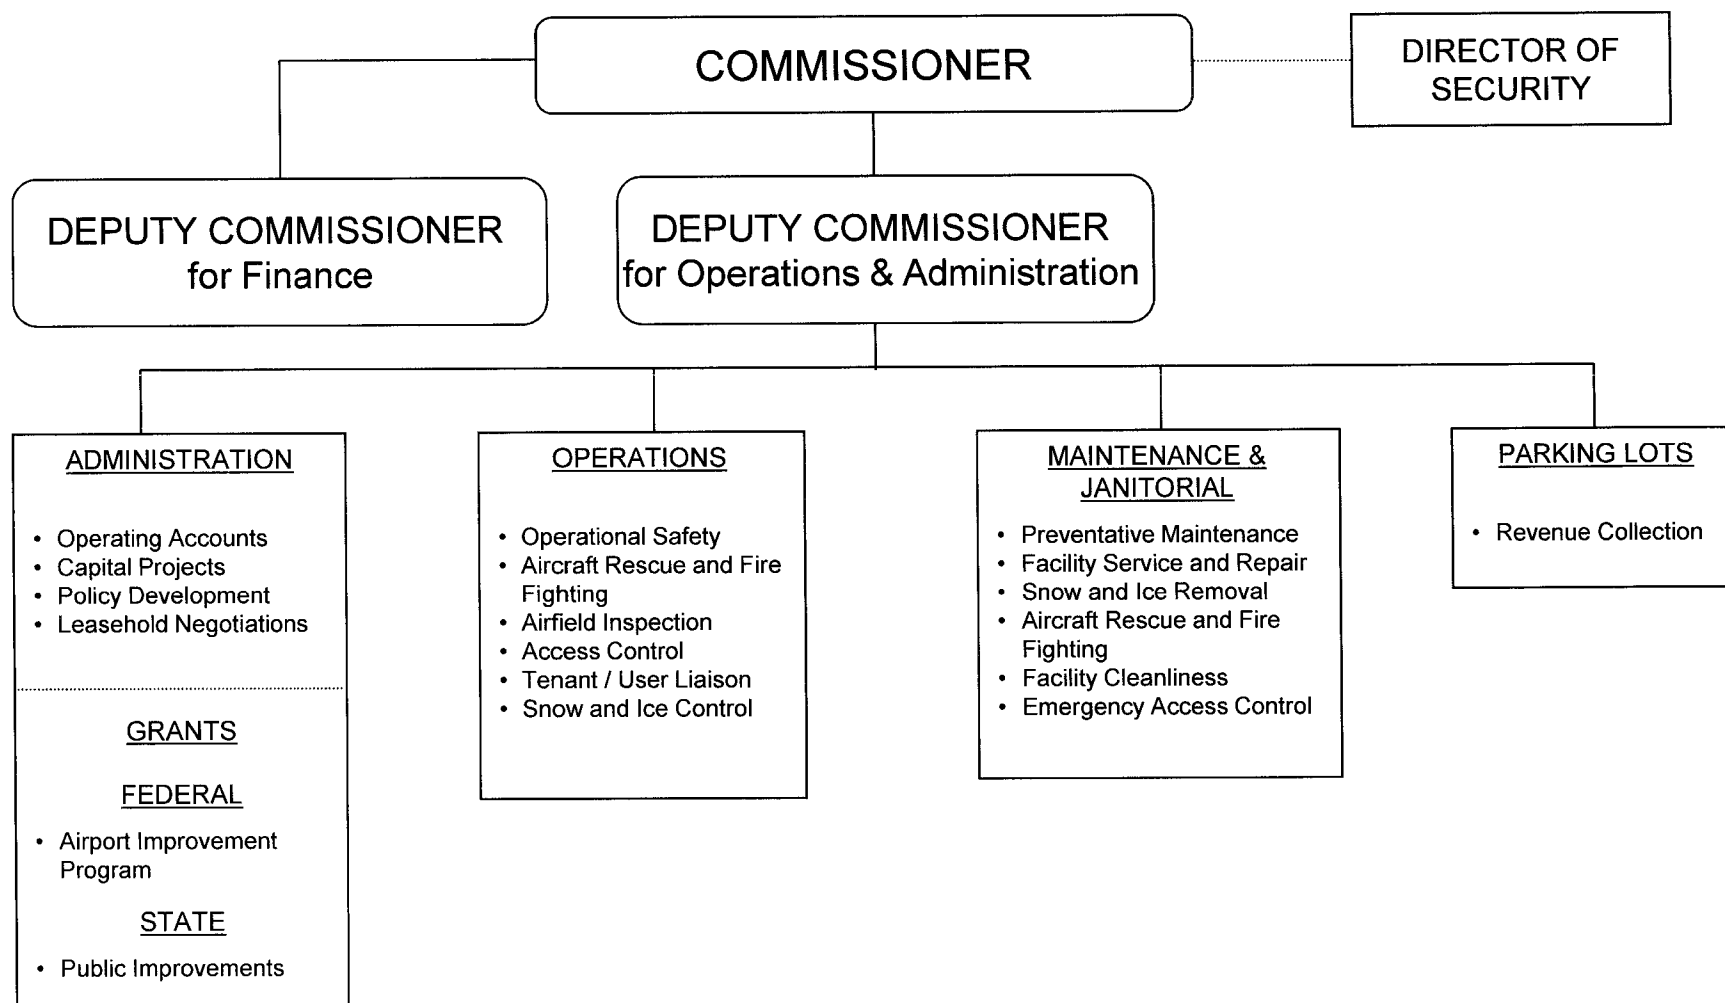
COMMISSIONER

DIRECTOR OF SECURITY

DEPUTY COMMISSIONER for Finance

DEPUTY COMMISSIONER for Operations & Administration

ADMINISTRATION

- Operating Accounts
- Capital Projects
- Policy Development
- Leasehold Negotiations

GRANTS

FEDERAL

- Airport Improvement Program

STATE

- Public Improvements

OPERATIONS

- Operational Safety
- Aircraft Rescue and Fire Fighting
- Airfield Inspection
- Access Control
- Tenant / User Liaison
- Snow and Ice Control

MAINTENANCE & JANITORIAL

- Preventative Maintenance
- Facility Service and Repair
- Snow and Ice Removal
- Aircraft Rescue and Fire Fighting
- Facility Cleanliness
- Emergency Access Control

PARKING LOTS

- Revenue Collection